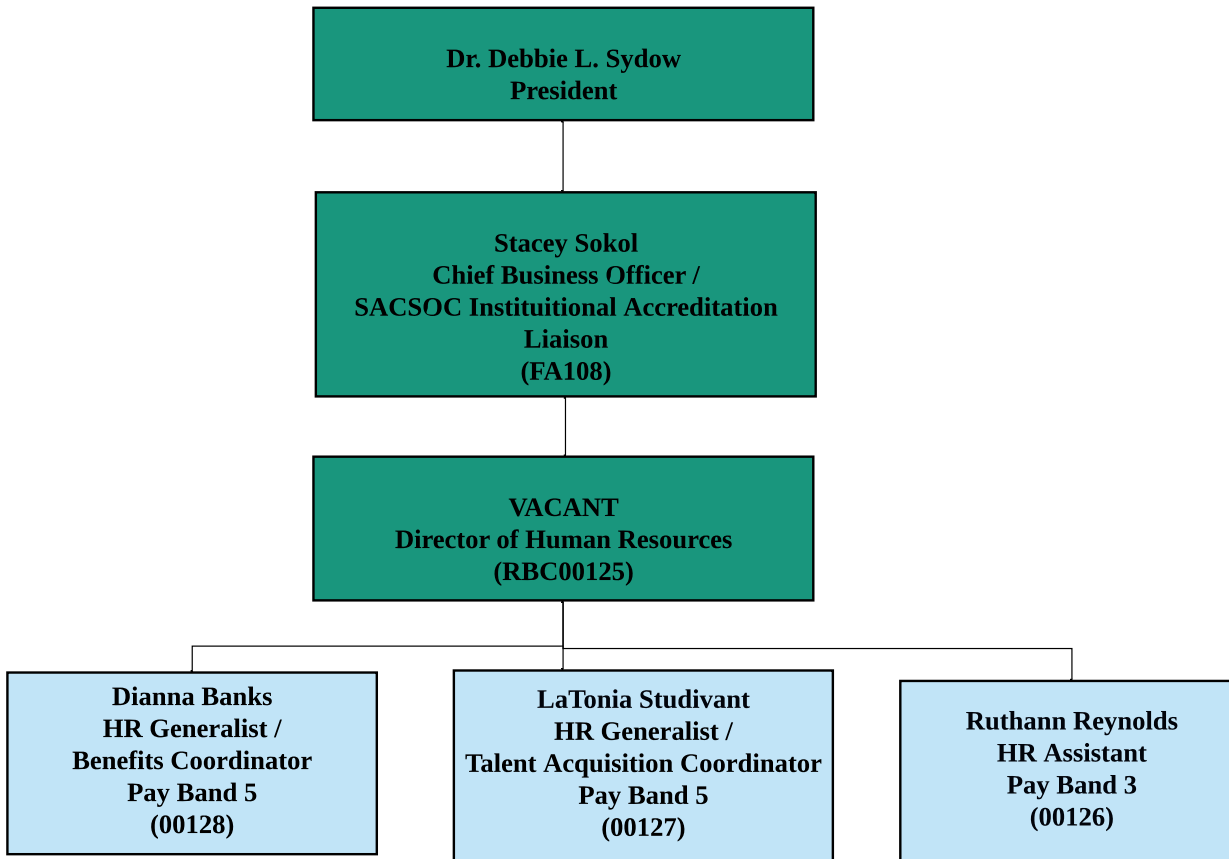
Dr. Debbie L. Sydow
President

Stacey Sokol
Chief Business Officer /
SACSOC Instituitional Accreditation Liaison
(FA108)

VACANT
Director of Human Resources
(RBC00125)

Dianna Banks
HR Generalist /
Benefits Coordinator
Pay Band 5
(00128)

LaTonia Studivant
HR Generalist /
Talent Acquisition Coordinator
Pay Band 5
(00127)

Ruthann Reynolds
HR Assistant
Pay Band 3
(00126)